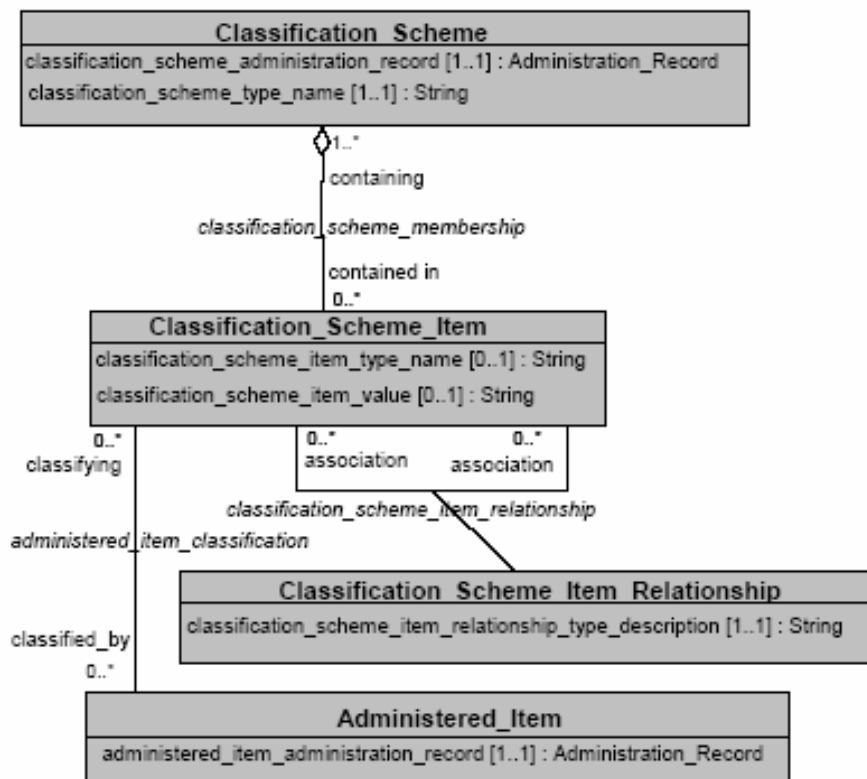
Classification_Scheme
classification_scheme_administration_record [1..1] : Administration_Record
classification_scheme_type_name [1..1] : String

1..*
containing
classification_scheme_membership
contained in
0..*

Classification_Scheme_Item
classification_scheme_item_type_name [0..1] : String
classification_scheme_item_value [0..1] : String

0..*
classifying
0..*
association
0..*
association
classification_scheme_item_relationship
administered_item_classification

Classification_Scheme_Item_Relationship
classification_scheme_item_relationship_type_description [1..1] : String

classified_by
0..*

Administered_Item
administered_item_administration_record [1..1] : Administration_Record